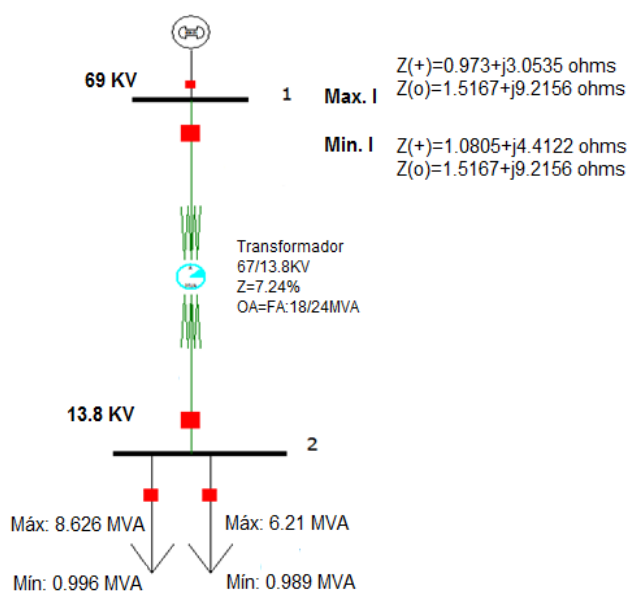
69 KV

1

Max. I

Z(+)=0.973+j3.0535 ohms
Z(o)=1.5167+j9.2156 ohms

Min. I

Z(+)=1.0805+j4.4122 ohms
Z(o)=1.5167+j9.2156 ohms

Transformador
67/13.8KV
Z=7.24%
OA=FA:18/24MVA

13.8 KV

2

Máx: 8.626 MVA

Máx: 6.21 MVA

Mín: 0.996 MVA

Mín: 0.989 MVA